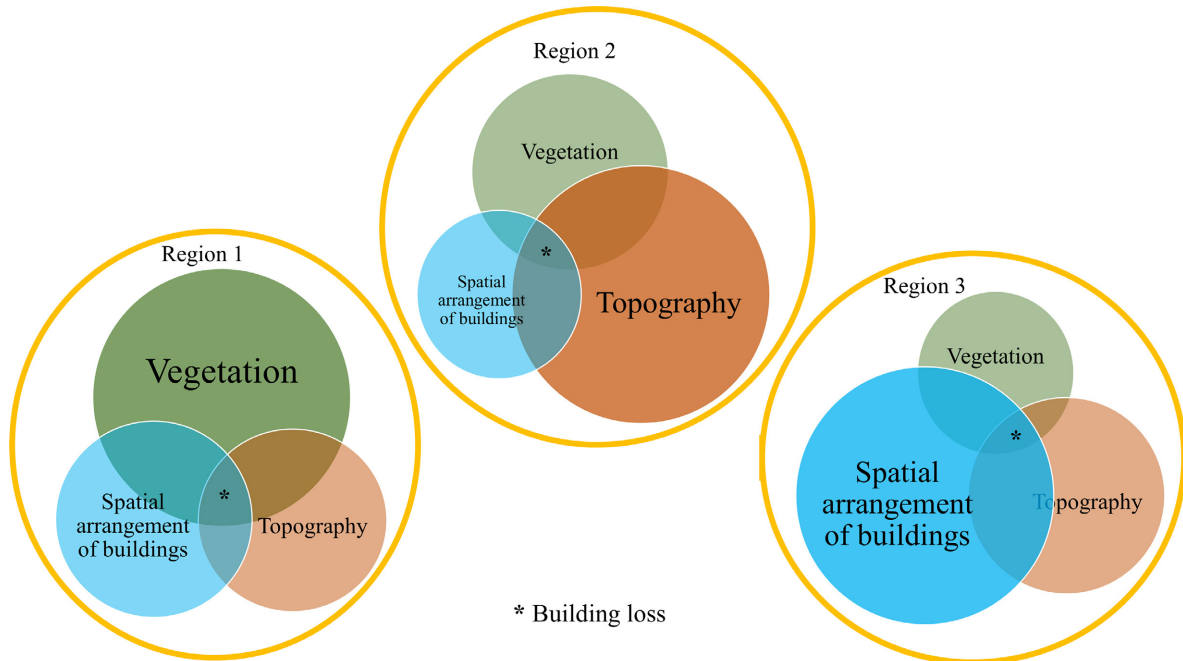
Region 2

Vegetation

*

Spatial arrangement of buildings

Topography

Region 1

Vegetation

Spatial arrangement of buildings

*

Topography

Region 3

Vegetation

*

Spatial arrangement of buildings

Topography

* Building loss